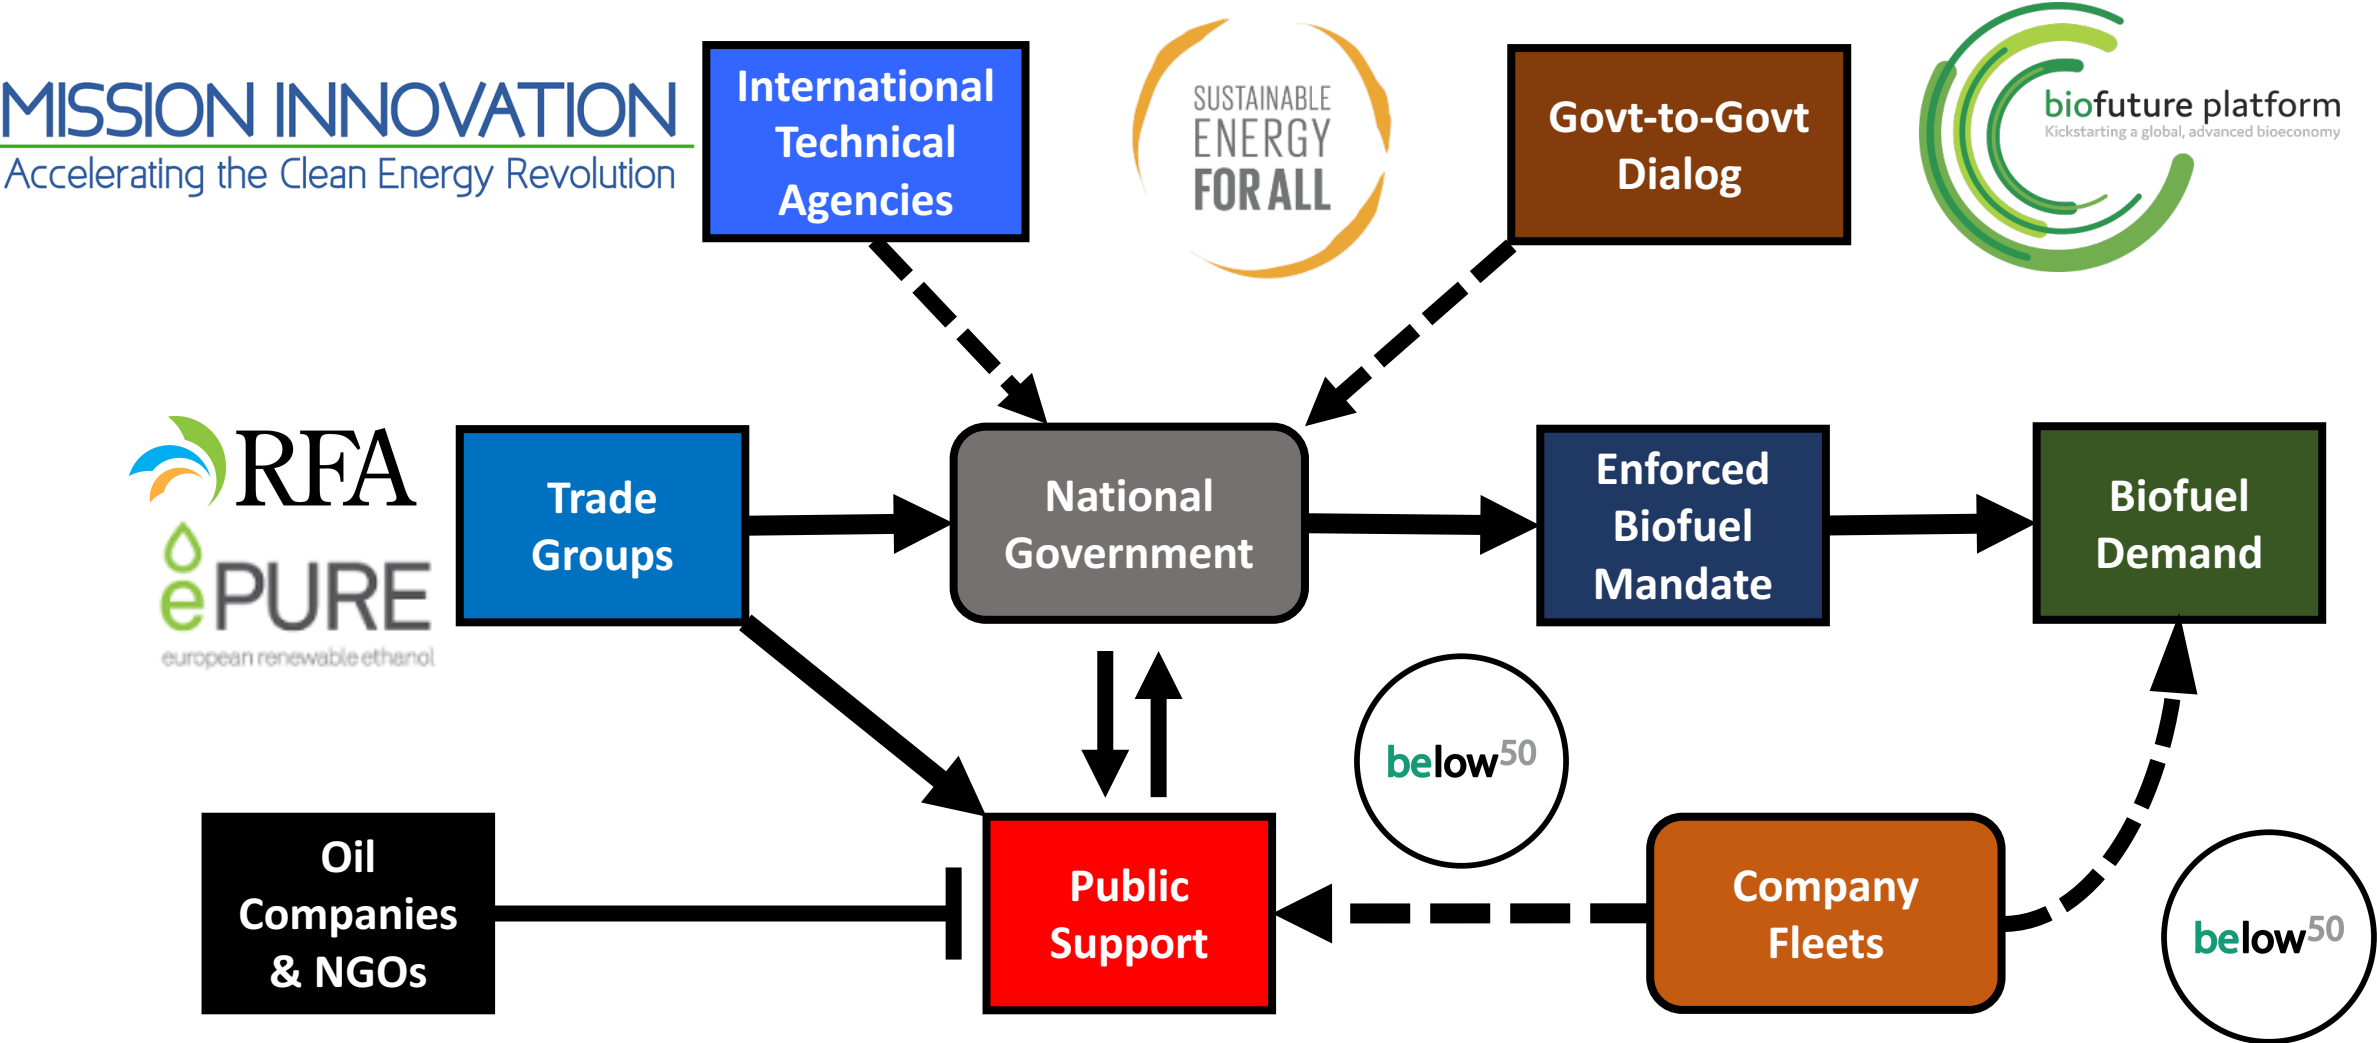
MISSION INNOVATION
Accelerating the Clean Energy Revolution

International Technical Agencies

SUSTAINABLE ENERGY FOR ALL

Govt-to-Govt Dialog

biofuture platform
Kickstarting a global, advanced bioeconomy

RFA

ePURE
european renewable ethanol

Trade Groups

National Government

Enforced Biofuel Mandate

Biofuel Demand

below50

Oil Companies & NGOs

Public Support

Company Fleets

below50